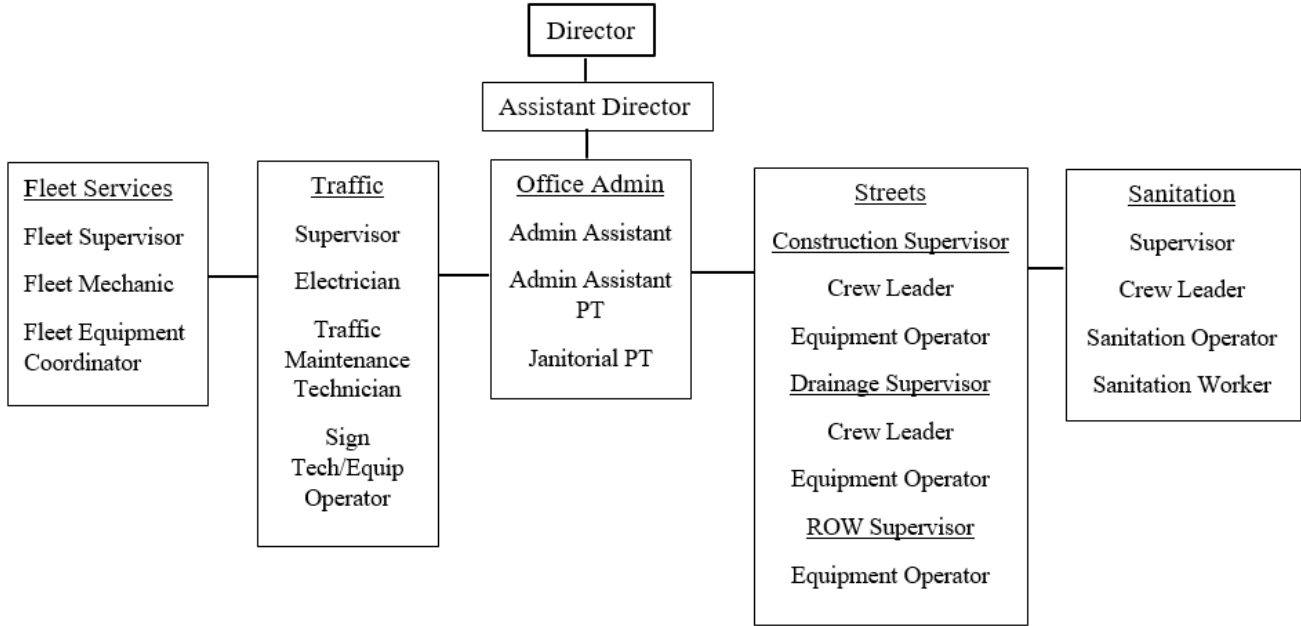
Director

Assistant Director

Fleet Services
Fleet Supervisor
Fleet Mechanic
Fleet Equipment Coordinator

Traffic
Supervisor
Electrician
Traffic Maintenance Technician
Sign Tech/Equip Operator

Office Admin
Admin Assistant
Admin Assistant PT
Janitorial PT

Streets
Construction Supervisor
Crew Leader
Equipment Operator
Drainage Supervisor
Crew Leader
Equipment Operator
ROW Supervisor
Equipment Operator

Sanitation
Supervisor
Crew Leader
Sanitation Operator
Sanitation Worker